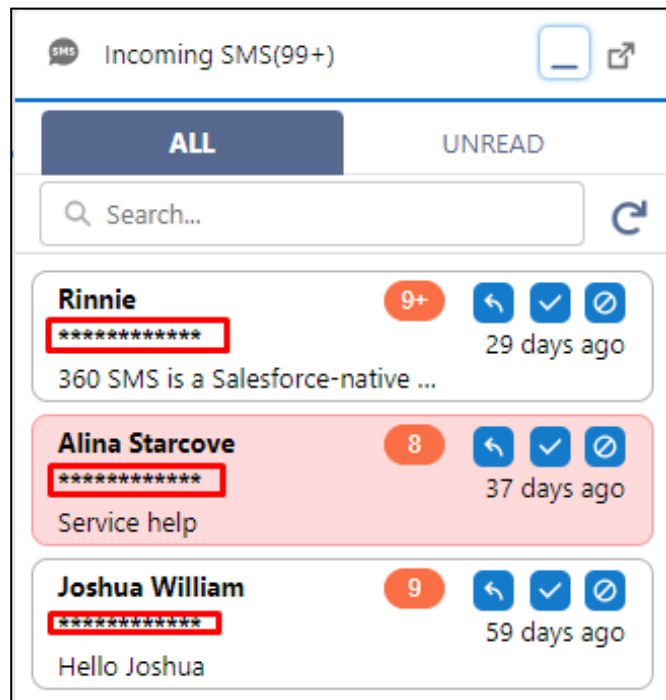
SMS Incoming SMS(99+)

ALL

UNREAD

Search...

Rinnie
9+
************
29 days ago
360 SMS is a Salesforce-native ...

Alina Starcove
8
************
37 days ago
Service help

Joshua William
9
************
59 days ago
Hello Joshua